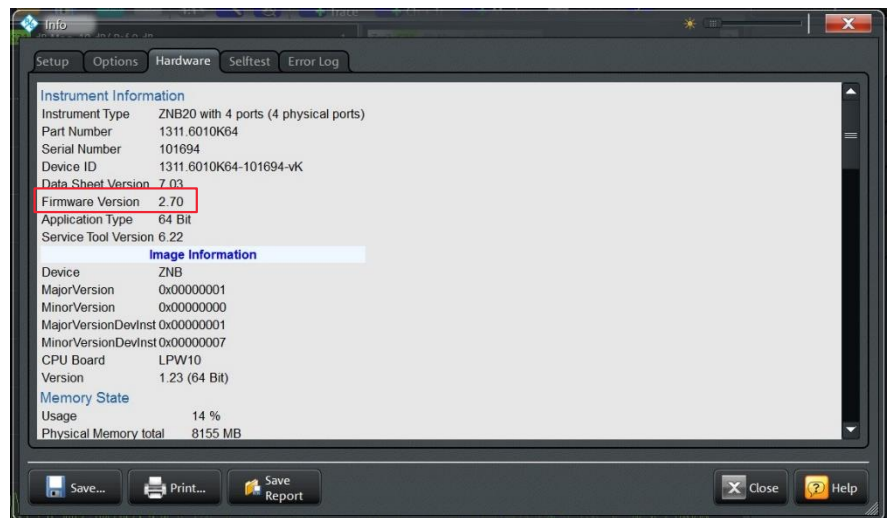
Info

Setup | Options | Hardware | Selftest | Error Log

Instrument Information

| | |
|---|---|
| Instrument Type | ZNB20 with 4 ports (4 physical ports) |
| Part Number | 1311.6010K64 |
| Serial Number | 101694 |
| Device ID | 1311.6010K64-101694-vK |
| Data Sheet Version | 7.03 |
| Firmware Version | 2.70 |
| Application Type | 64 Bit |
| Service Tool Version | 6.22 |

Image Information

| | |
|---|---|
| Device | ZNB |
| MajorVersion | 0x00000001 |
| MinorVersion | 0x00000000 |
| MajorVersionDevInst | 0x00000001 |
| MinorVersionDevInst | 0x00000007 |
| CPU Board | LPW10 |
| Version | 1.23 (64 Bit) |

Memory State

| | |
|---|---|
| Usage | 14 % |
| Physical Memory total | 8155 MB |

Save... Print... Save Report Close Help